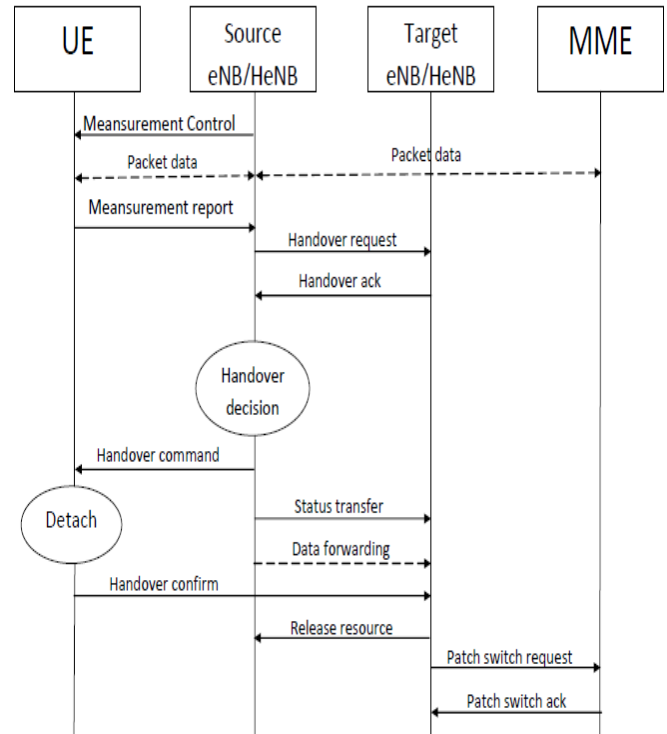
UE

Source eNB/HeNB

Target eNB/HeNB

MME

Measurement Control

Packet data

Packet data

Measurement report

Handover request

Handover ack

Handover decision

Handover command

Detach

Status transfer

Data forwarding

Handover confirm

Release resource

Patch switch request

Patch switch ack